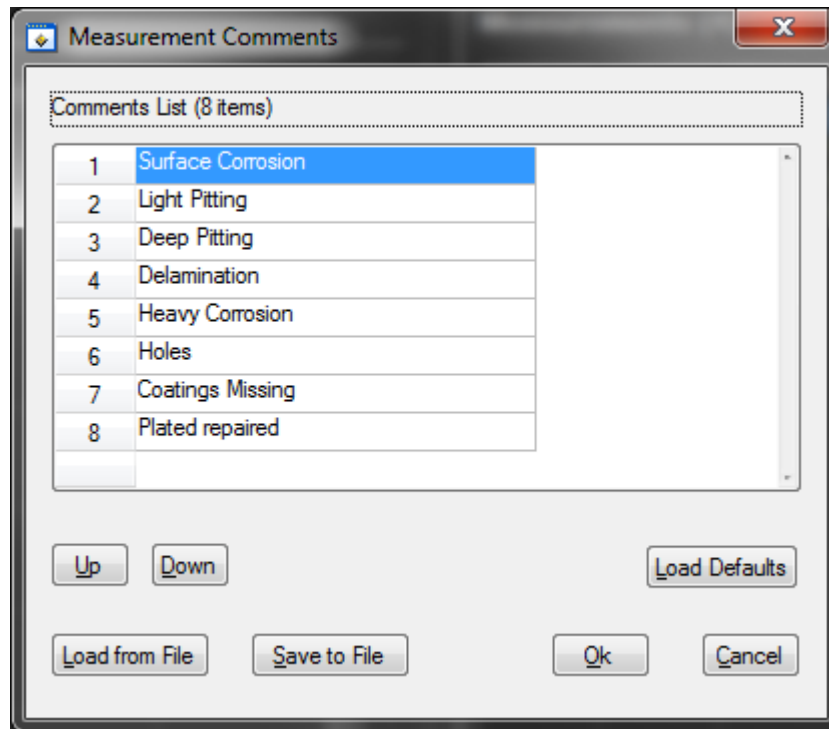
Measurement Comments

Comments List (8 items)

| | |
|---|---|
| 1 | Surface Corrosion |
| 2 | Light Pitting |
| 3 | Deep Pitting |
| 4 | Delamination |
| 5 | Heavy Corrosion |
| 6 | Holes |
| 7 | Coatings Missing |
| 8 | Plated repaired |

Up Down Load Defaults

Load from File Save to File Ok Cancel